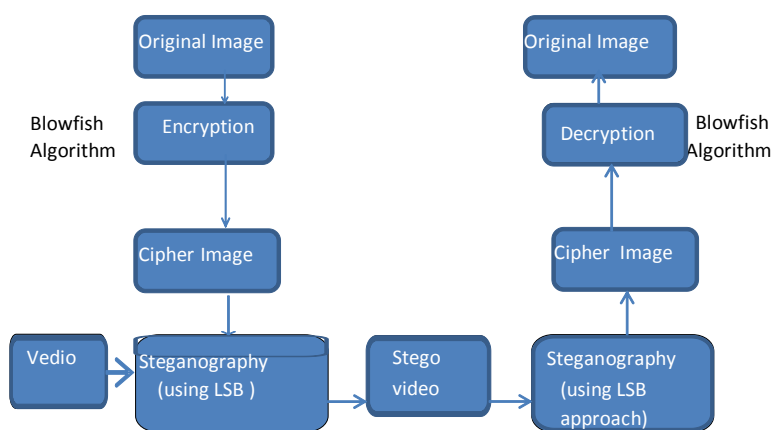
Original Image

Blowfish Algorithm

Encryption

Cipher Image

Vedio

Steganography (using LSB )

Stego video

Steganography (using LSB approach)

Cipher Image

Decryption

Blowfish Algorithm

Original Image